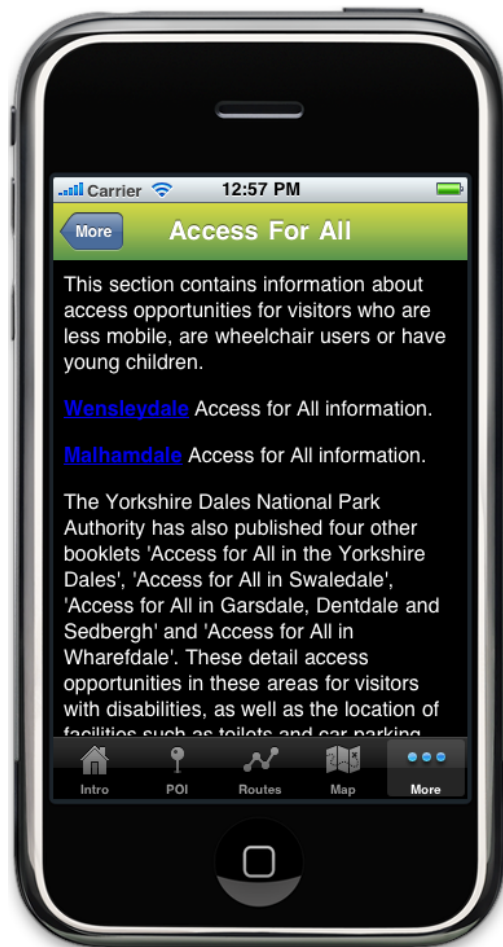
Carrier 12:57 PM

More

Access For All

This section contains information about access opportunities for visitors who are less mobile, are wheelchair users or have young children.

Wensleydale Access for All information.

Malhamdale Access for All information.

The Yorkshire Dales National Park Authority has also published four other booklets 'Access for All in the Yorkshire Dales', 'Access for All in Swaledale', 'Access for All in Garsdale, Dentdale and Sedbergh' and 'Access for All in Wharefdale'. These detail access opportunities in these areas for visitors with disabilities, as well as the location of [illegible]

Intro POI Routes Map More